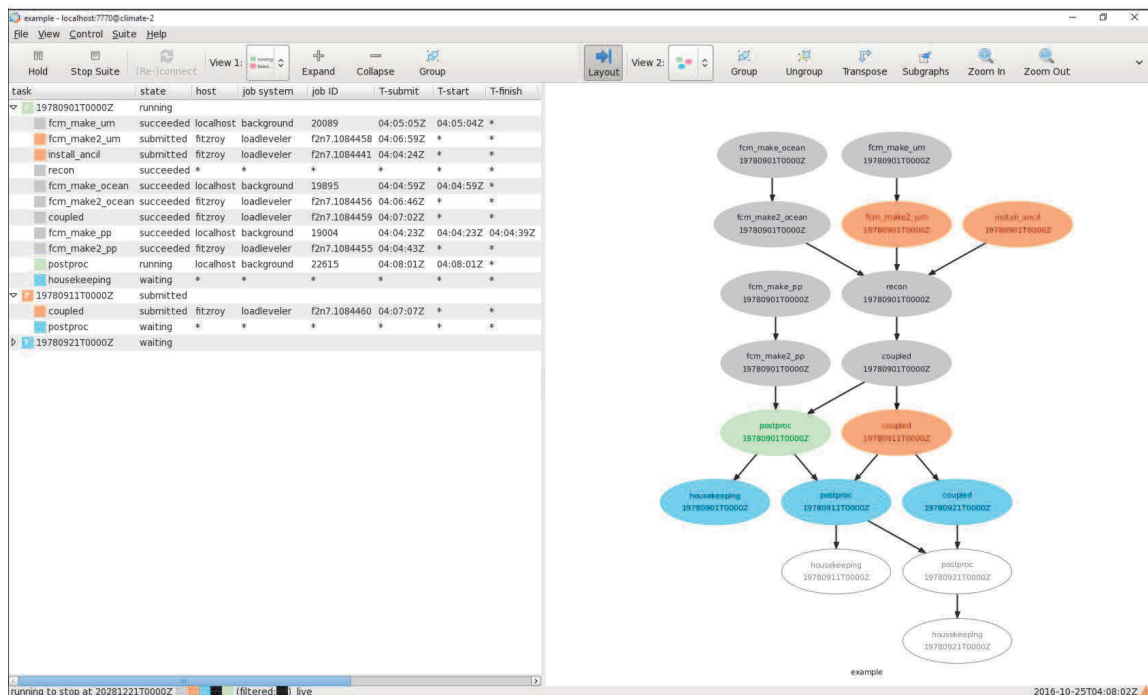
example - localhost:7770@climate-2

File View Control Suite Help

Hold | Stop Suite | (Re-)connect | View 1: | Expand | Collapse | Group | Layout | View 2: | Group | Ungroup | Transpose | Subgraphs | Zoom In | Zoom Out

| task | state | host | job system | job ID | T-submit | T-start | T-finish |
|---|---|---|---|---|---|---|---|
| 19780901T0000Z | running | | | | | | |
| fcm_make_um | succeeded | localhost | background | 20089 | 04:05:05Z | 04:05:04Z | * |
| fcm_make2_um | submitted | fitzroy | loadleveler | f2n7.1084458 | 04:06:59Z | * | * |
| install_ancil | submitted | fitzroy | loadleveler | f2n7.1084441 | 04:04:24Z | * | * |
| recon | succeeded | * | * | * | * | * | * |
| fcm_make_ocean | succeeded | localhost | background | 19895 | 04:04:59Z | 04:04:59Z | * |
| fcm_make2_ocean | succeeded | fitzroy | loadleveler | f2n7.1084456 | 04:06:46Z | * | * |
| coupled | succeeded | fitzroy | loadleveler | f2n7.1084459 | 04:07:02Z | * | * |
| fcm_make_pp | succeeded | localhost | background | 19004 | 04:04:23Z | 04:04:23Z | 04:04:39Z |
| fcm_make2_pp | succeeded | fitzroy | loadleveler | f2n7.1084455 | 04:04:43Z | * | * |
| postproc | running | localhost | background | 22615 | 04:08:01Z | 04:08:01Z | * |
| housekeeping | waiting | * | * | * | * | * | * |
| 19780911T0000Z | submitted | | | | | | |
| coupled | submitted | fitzroy | loadleveler | f2n7.1084460 | 04:07:07Z | * | * |
| postproc | waiting | * | * | * | * | * | * |
| 19780921T0000Z | waiting | | | | | | |

fcm_make_ocean 19780901T0000Z
fcm_make_um 19780901T0000Z
fcm_make2_ocean 19780901T0000Z
fcm_make2_um 19780901T0000Z
install_ancil 19780901T0000Z
fcm_make_pp 19780901T0000Z
recon 19780901T0000Z
fcm_make2_pp 19780901T0000Z
coupled 19780901T0000Z
postproc 19780901T0000Z
coupled 19780911T0000Z
housekeeping 19780901T0000Z
postproc 19780911T0000Z
coupled 19780921T0000Z
housekeeping 19780911T0000Z
postproc 19780921T0000Z
housekeeping 19780921T0000Z
example

running to stop at 20281221T0000Z (filtered: ) live
2016-10-25T04:08:02Z